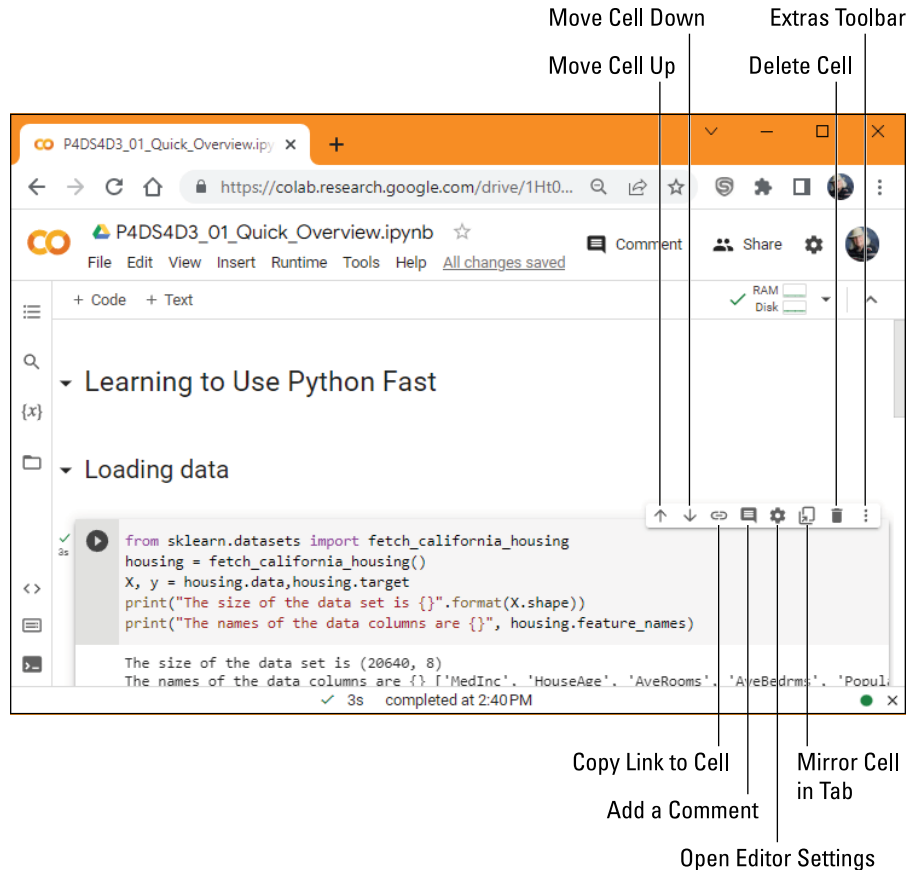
Move Cell Down
Extras Toolbar
Move Cell Up
Delete Cell

CO P4DS4D3_01_Quick_Overview.ipy ×
+

https://colab.research.google.com/drive/1Ht0...

CO P4DS4D3_01_Quick_Overview.ipynb ☆
File Edit View Insert Runtime Tools Help All changes saved
Comment Share

+ Code + Text
RAM
Disk

{x}

Learning to Use Python Fast

Loading data

3s
from sklearn.datasets import fetch_california_housing
housing = fetch_california_housing()
X, y = housing.data,housing.target
print("The size of the data set is {}".format(X.shape))
print("The names of the data columns are {}", housing.feature_names)

The size of the data set is (20640, 8)
The names of the data columns are {} ['MedInc', 'HouseAge', 'AveRooms', 'AveBedrms', 'Popula

✓ 3s completed at 2:40 PM

Copy Link to Cell
Mirror Cell in Tab
Add a Comment
Open Editor Settings